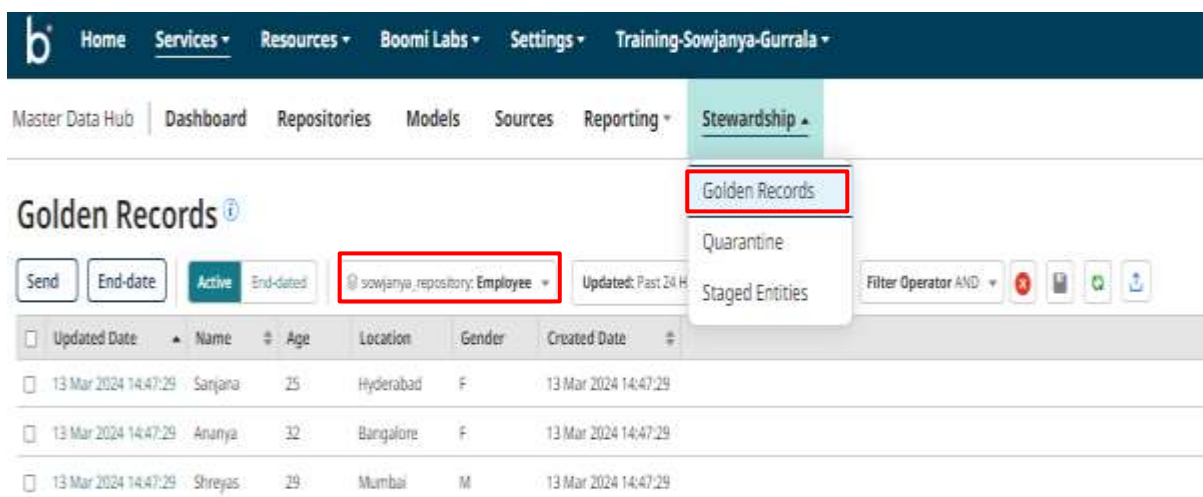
b Home Services ▾ Resources ▾ Boomi Labs ▾ Settings ▾ Training-Sowjanya-Gurrala ▾

Master Data Hub | Dashboard Repositories Models Sources Reporting ▾ Stewardship ▴

Golden Records
Quarantine
Staged Entities

Golden Records ⓘ

Send End-date Active End-dated sowjanya_repository: Employee ▾ Updated: Past 24 H Filter Operator AND ▾

| | Updated Date | Name | Age | Location | Gender | Created Date |
|---|---|---|---|---|---|---|
| ☐ | 13 Mar 2024 14:47:29 | Sanjana | 25 | Hyderabad | F | 13 Mar 2024 14:47:29 |
| ☐ | 13 Mar 2024 14:47:29 | Ananya | 32 | Bangalore | F | 13 Mar 2024 14:47:29 |
| ☐ | 13 Mar 2024 14:47:29 | Shreyas | 29 | Mumbai | M | 13 Mar 2024 14:47:29 |